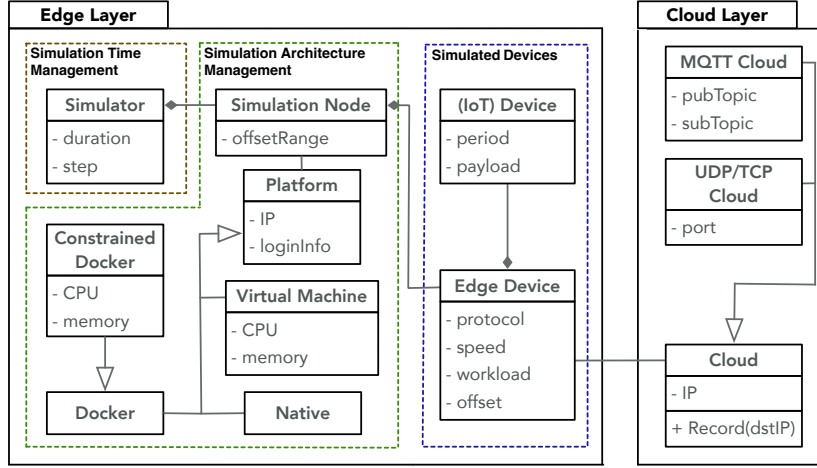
Edge Layer

Simulation Time Management

Simulator
- duration
- step

Simulation Architecture Management

Simulation Node
- offsetRange

Platform
- IP
- loginInfo

Constrained Docker
- CPU
- memory

Virtual Machine
- CPU
- memory

Docker

Native

Simulated Devices

(IoT) Device
- period
- payload

Edge Device
- protocol
- speed
- workload
- offset

Cloud Layer

MQTT Cloud
- pubTopic
- subTopic

UDP/TCP Cloud
- port

Cloud
- IP
+ Record(dstIP)